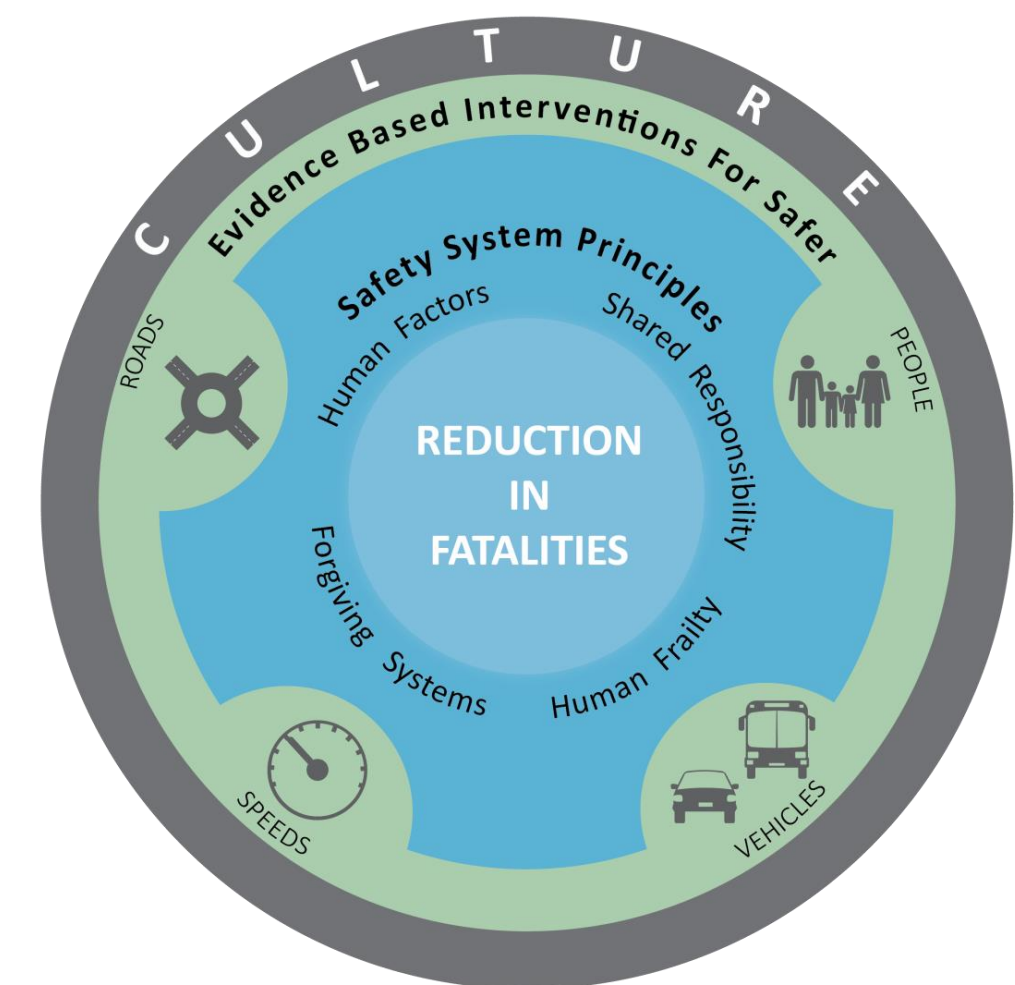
CULTURE

Evidence Based Interventions For Safer

ROADS

PEOPLE

SPEEDS

VEHICLES

Safety System Principles

Human Factors

Shared Responsibility

Human Frailty

Forgiving Systems

REDUCTION IN FATALITIES